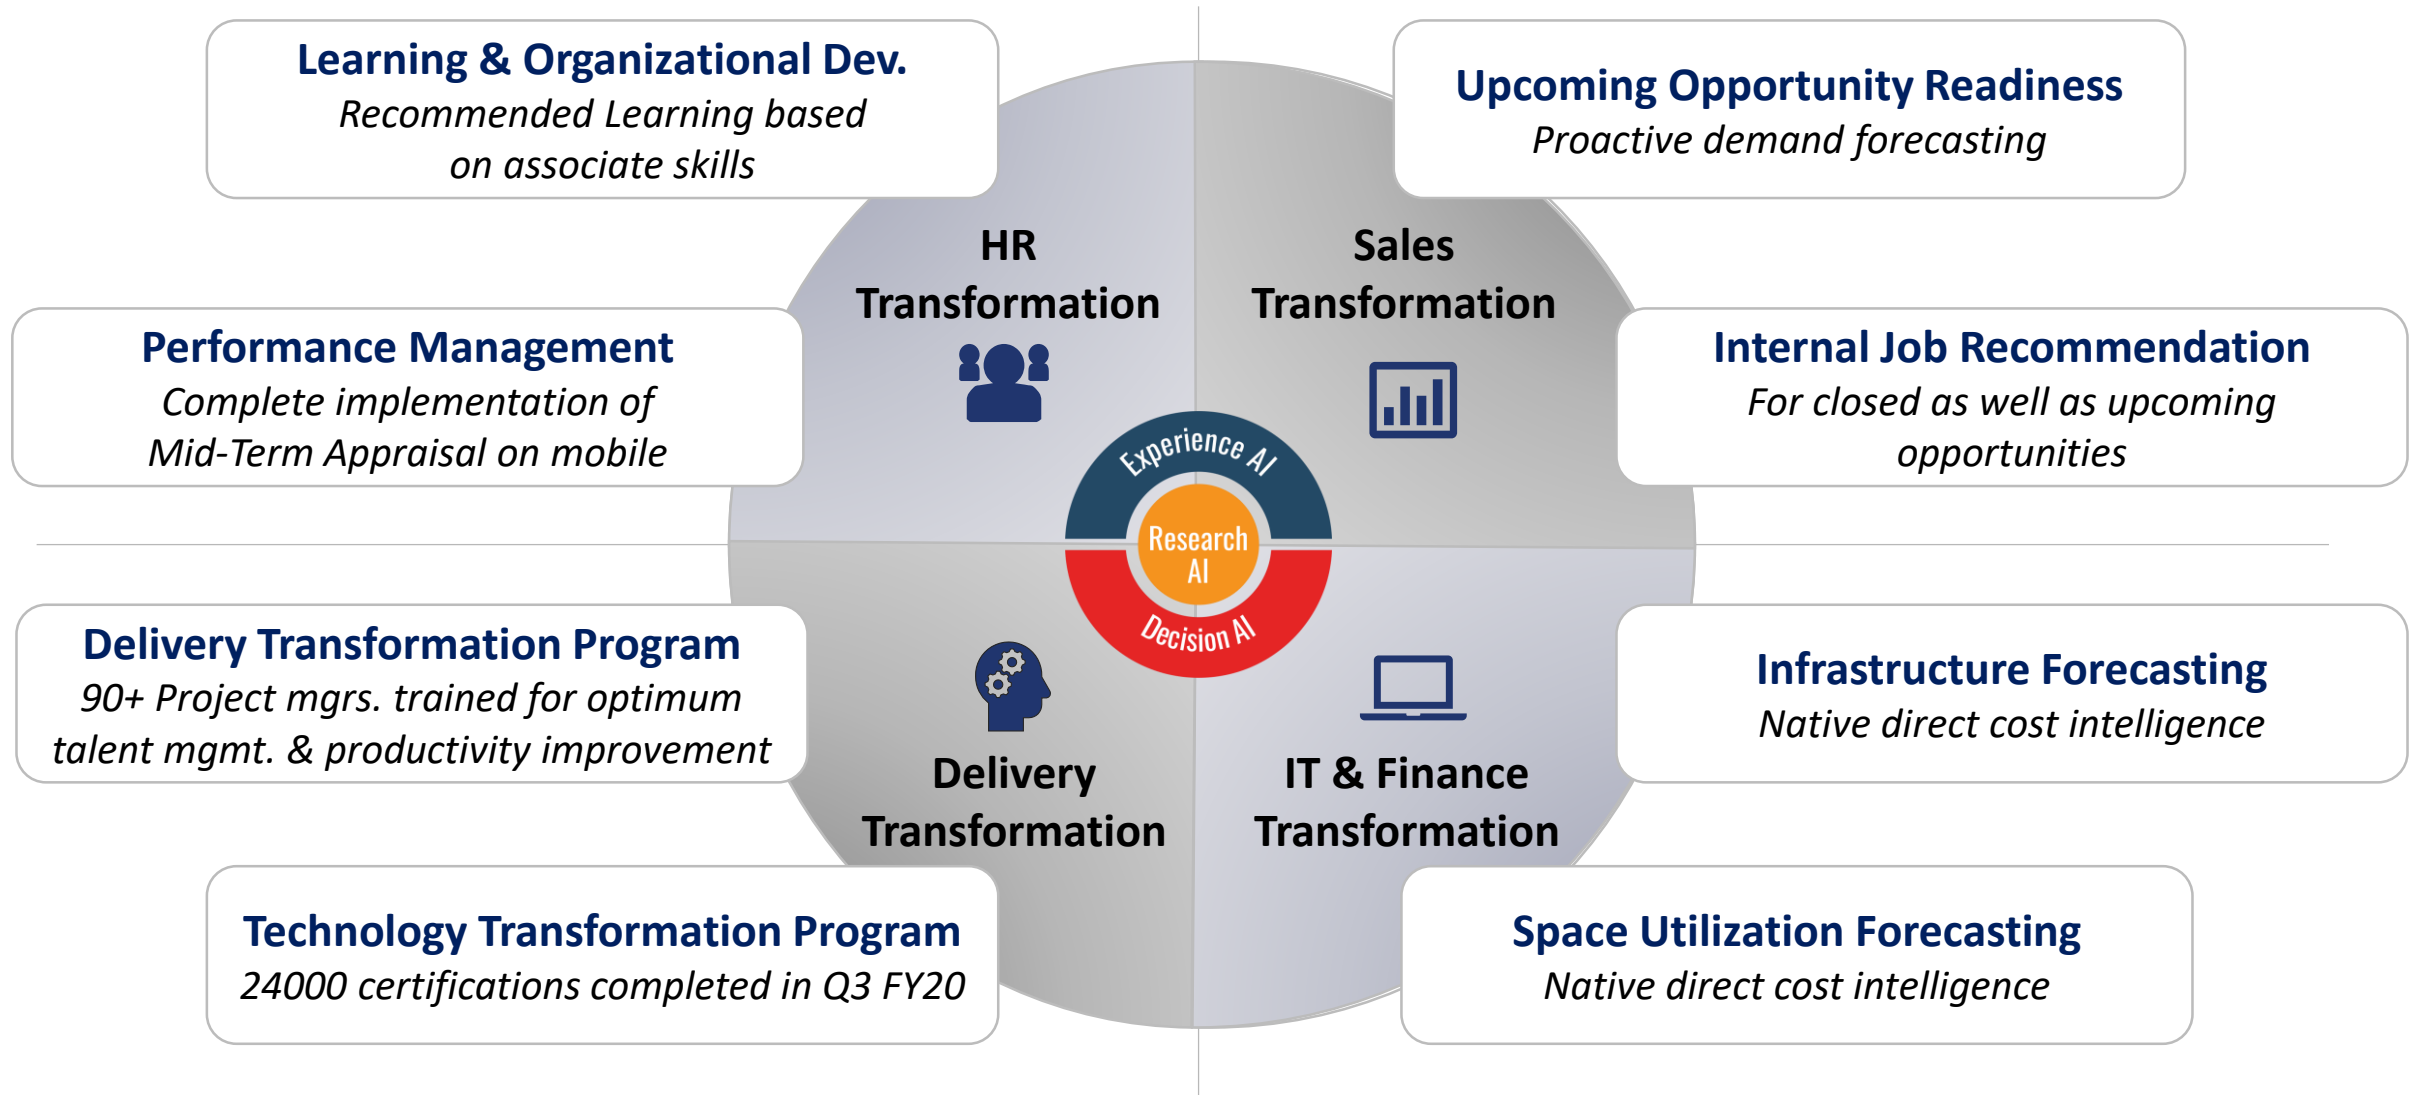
Learning & Organizational Dev.
Recommended Learning based on associate skills

Upcoming Opportunity Readiness
Proactive demand forecasting

HR Transformation

Sales Transformation

Performance Management
Complete implementation of Mid-Term Appraisal on mobile

Internal Job Recommendation
For closed as well as upcoming opportunities

Experience AI

Research AI

Decision AI

Delivery Transformation Program
90+ Project mgrs. trained for optimum talent mgmt. & productivity improvement

Infrastructure Forecasting
Native direct cost intelligence

Delivery Transformation

IT & Finance Transformation

Technology Transformation Program
24000 certifications completed in Q3 FY20

Space Utilization Forecasting
Native direct cost intelligence